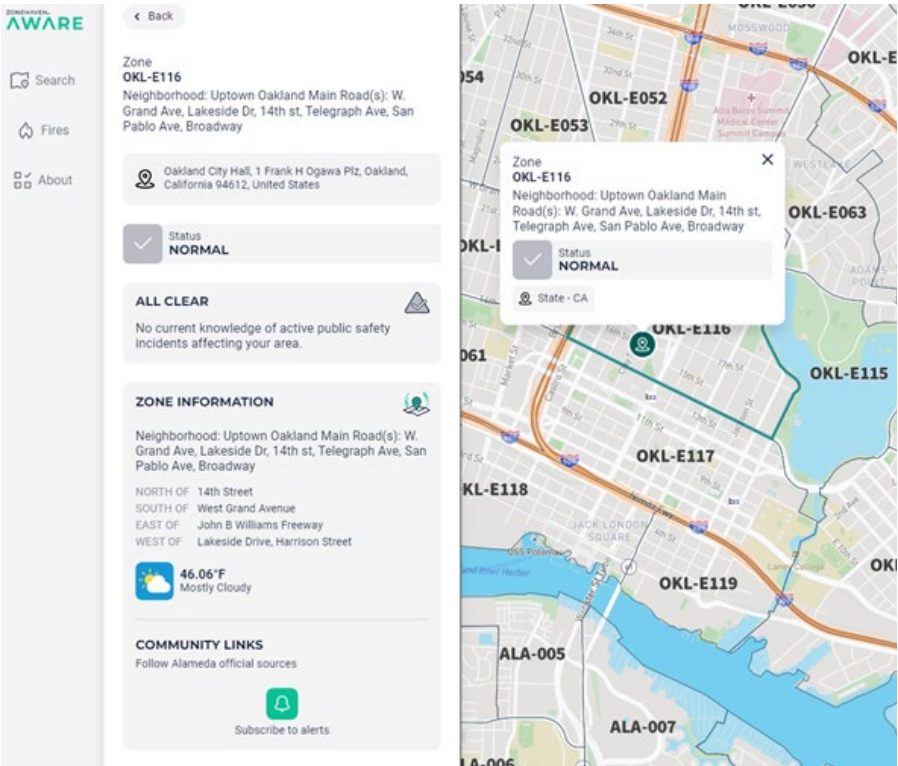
ZONEHAVEN AWARE

Search

Fires

About

Back

Zone
OKL-E116
Neighborhood: Uptown Oakland Main Road(s): W. Grand Ave, Lakeside Dr, 14th st, Telegraph Ave, San Pablo Ave, Broadway

Oakland City Hall, 1 Frank H Ogawa Plz, Oakland, California 94612, United States

Status
NORMAL

ALL CLEAR
No current knowledge of active public safety incidents affecting your area.

ZONE INFORMATION
Neighborhood: Uptown Oakland Main Road(s): W. Grand Ave, Lakeside Dr, 14th st, Telegraph Ave, San Pablo Ave, Broadway

| NORTH OF | 14th Street |
|---|---|
| SOUTH OF | West Grand Avenue |
| EAST OF | John B Williams Freeway |
| WEST OF | Lakeside Drive, Harrison Street |

46.06°F
Mostly Cloudy

COMMUNITY LINKS
Follow Alameda official sources

Subscribe to alerts

Zone
OKL-E116
Neighborhood: Uptown Oakland Main Road(s): W. Grand Ave, Lakeside Dr, 14th st, Telegraph Ave, San Pablo Ave, Broadway

Status
NORMAL

State - CA

OKL-E052
OKL-E053
OKL-E063
OKL-E116
OKL-E115
OKL-E117
OKL-E118
OKL-E119
ALA-005
ALA-007
054
061
OKL-E
OKL-I
KL-E118
OKI
LA-006
MOSSWOOD
WESTLAKE
ADAMS POINT
JACK LONDON SQUARE
14th St
17th St
11th St
12th St
Market St
Telegraph Ave